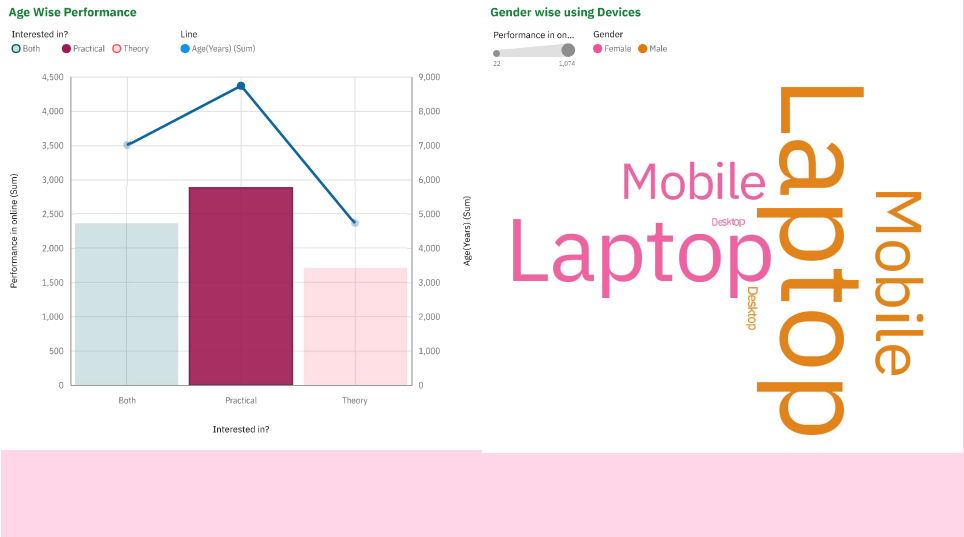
Age Wise Performance

Interested in?
Both Practical Theory

Line
Age(Years) (Sum)

4,500
4,000
3,500
3,000
2,500
2,000
1,500
1,000
500
0

9,000
8,000
7,000
6,000
5,000
4,000
3,000
2,000
1,000
0

Performance in online (Sum)

Age(Years) (Sum)

Both
Practical
Theory

Interested in?

Gender wise using Devices

Performance in on...
22
1,074

Gender
Female Male

Mobile
Laptop
Desktop
Laptop
Mobile
Desktop